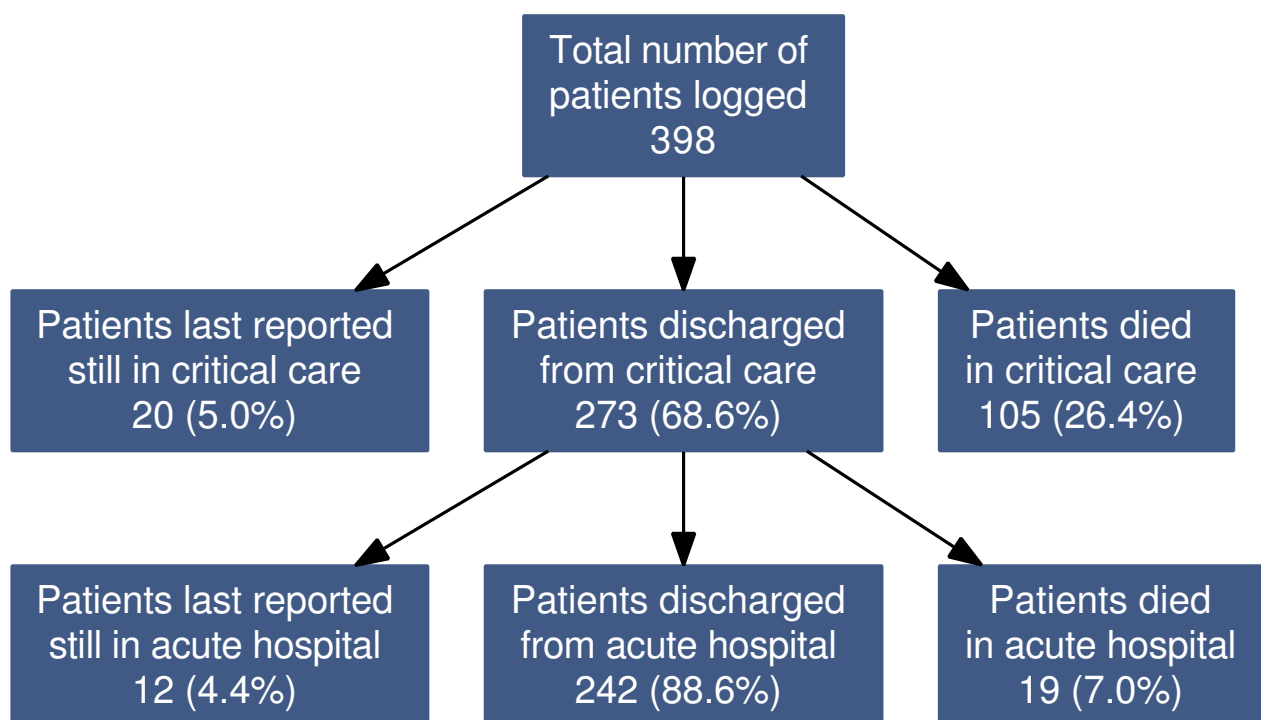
Total number of patients logged
398

Patients last reported still in critical care
20 (5.0%)

Patients discharged from critical care
273 (68.6%)

Patients died in critical care
105 (26.4%)

Patients last reported still in acute hospital
12 (4.4%)

Patients discharged from acute hospital
242 (88.6%)

Patients died in acute hospital
19 (7.0%)